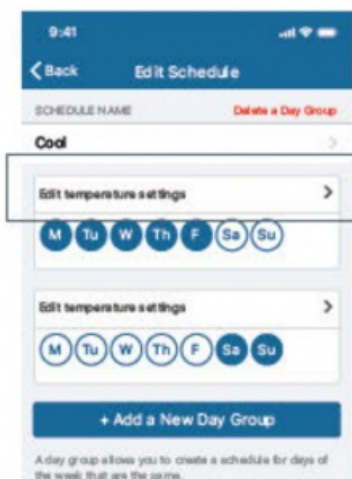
9:41

Back Edit Schedule

SCHEDULE NAME Delete a Day Group

Cool

Edit temperature settings

M Tu W Th F Sa Su

Edit temperature settings

M Tu W Th F Sa Su

+ Add a New Day Group

A day group allows you to create a schedule for days of the week that are the same.